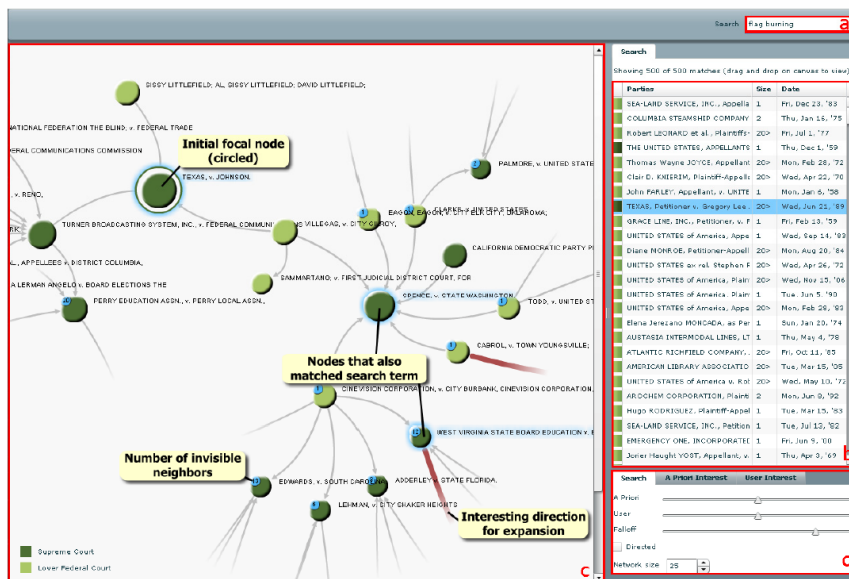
Search: flag burning

a

SISSY LITTLEFIELD; AL. SISSY LITTLEFIELD; DAVID LITTLEFIELD;

NATIONAL FEDERATION THE BLIND, v. FEDERAL TRADE

ERAL COMMUNICATIONS COMMISSION

Initial focal node (circled)

TEXAS, v. JOHNSON.

v. RENO,

TURNER BROADCASTING SYSTEM, INC., v. FEDERAL COMMUNI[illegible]

VILLEGAS, v. CITY OF ROY,

EAGON, EAGON, v. CITY ELK CITY, OKLAHOMA;

PALMORE, v. UNITED STATE

CALIFORNIA DEMOCRATIC PARTY PO

L., APPELLEES v. DISTRICT COLUMBIA,

A LERMAN ANGELO v. BOARD ELECTIONS THE

SAMMARTANO, v. FIRST JUDICIAL DISTRICT COURT, FOR

PERRY EDUCATION ASSN., v. PERRY LOCAL ASSN.,

SPENCE, v. STATE WASHINGTON

TODD, v. UNITED ST

CABOL, v. TOWN YOUNGSVILLE;

Nodes that also matched search term

CINEVISION CORPORATION, v. CITY BURBANK, CINEVISION CORPORATION,

WEST VIRGINIA STATE BOARD EDUCATION v. B

Number of invisible neighbors

EDWARDS, v. SOUTH CAROLINA

ADDERLEY v. STATE FLORIDA.

LEHMAN, v. CITY SHAKER HEIGHTS

Interesting direction for expansion

Supreme Court

Lower Federal Court

c

Search

Showing 500 of 500 matches (drag and drop on canvas to view)

| Parties | Size | Date |
|---|---|---|
| SEA-LAND SERVICE, INC., Appella | 1 | Fri, Dec 23, '83 |
| COLUMBIA STEAMSHIP COMPANY | 2 | Thu, Jan 16, '75 |
| Robert LEONARD et al., Plaintiffs- | 20> | Fri, Jul 1, '77 |
| THE UNITED STATES, APPELLANTS | 1 | Thu, Dec 1, '59 |
| Thomas Wayne JOYCE, Appellant | 20> | Mon, Feb 28, '72 |
| Clair D. KNIERIM, Plaintiff-Appell | 20> | Wed, Apr 22, '70 |
| John FARLEY, Appellant, v. UNITE | 1 | Mon, Jan 6, '58 |
| TEXAS, Petitioner v. Gregory Lee | 20> | Wed, Jun 21, '89 |
| GRACE LINE, INC., Petitioner, v. F | 1 | Fri, Feb 13, '59 |
| UNITED STATES of America, Plain | 20> | Wed, Sep 14, '83 |
| Diane MONROE, Petitioner-Appell | 20> | Mon, Aug 20, '84 |
| UNITED STATES ex rel. Stephen P | 20> | Wed, Apr 26, '72 |
| UNITED STATES of America, Plain | 20> | Wed, Nov 15, '06 |
| UNITED STATES of America, Plain | 1 | Tue, Jun 5, '90 |
| UNITED STATES of America, Appe | 20> | Mon, Feb 28, '92 |
| Elena Jerezano MONCADA, as Per | 1 | Sun, Jan 20, '74 |
| AUSTASIA INTERMODAL LINES, LT | 1 | Thu, May 4, '79 |
| ATLANTIC RICHFIELD COMPANY, | 20> | Fri, Oct 11, '83 |
| AMERICAN LIBRARY ASSOCIATIO | 20> | Tue, Mar 15, '05 |
| UNITED STATES of America v. Rol | 20> | Wed, May 10, '72 |
| AROCHEM CORPORATION, Plaint | 2 | Mon, Jun 8, '92 |
| Hugo RODRIGUEZ, Plaintiff-Appel | 1 | Tue, Mar 15, '83 |
| SEA-LAND SERVICE, INC., Petition | 1 | Tue, Jul 12, '82 |
| EMERGENCY ONE, INCORPORATED | 1 | Fri, Jun 9, '00 |
| Jorier Haught YOST, Appellant, v. | 1 | Thu, Apr 3, '69 |

b

Search | A Priori Interest | User Interest

A Priori

User

Falloff

Directed

Network size 25

c